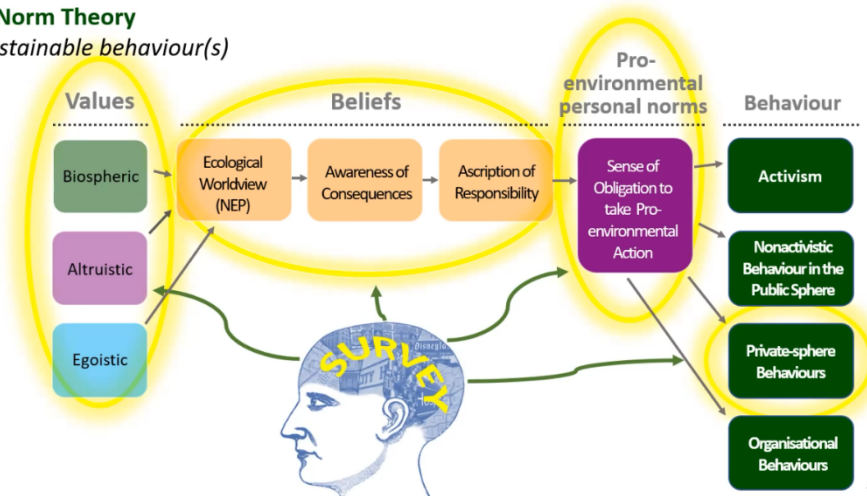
Norm Theory
stainable behaviour(s)

Values

Beliefs

Pro-environmental personal norms

Behaviour

Biospheric

Altruistic

Egoistic

Ecological Worldview (NEP)

Awareness of Consequences

Ascription of Responsibility

Sense of Obligation to take Pro-environmental Action

Activism

Nonactivistic Behaviour in the Public Sphere

Private-sphere Behaviours

Organisational Behaviours

SURVEY